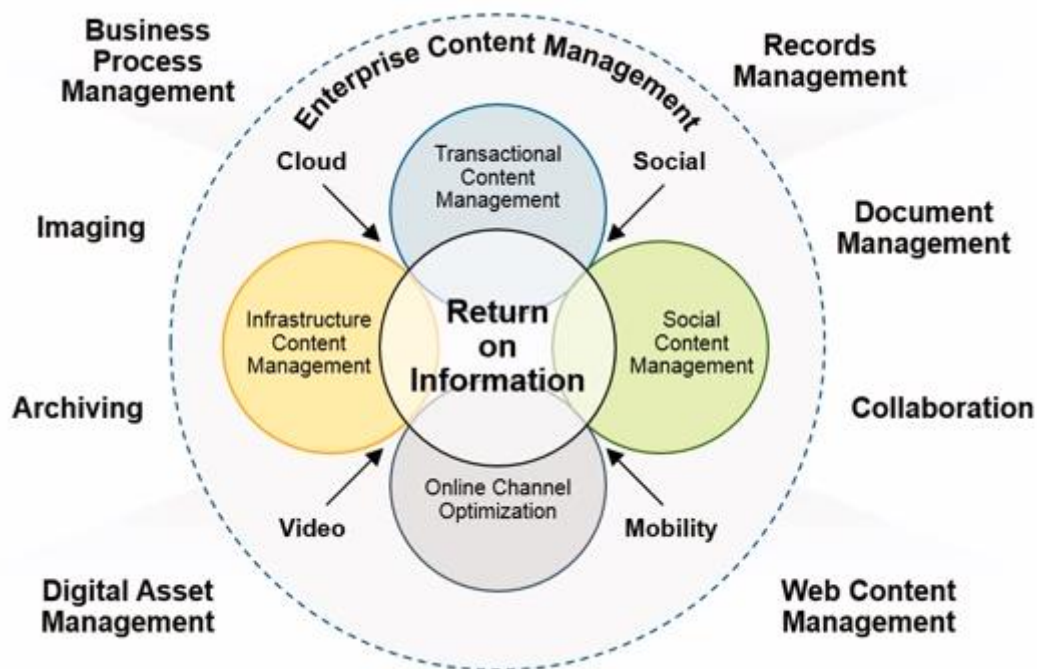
Business Process Management

Enterprise Content Management

Records Management

Cloud

Transactional Content Management

Social

Imaging

Document Management

Infrastructure Content Management

Return on Information

Social Content Management

Archiving

Collaboration

Online Channel Optimization

Video

Mobility

Digital Asset Management

Web Content Management